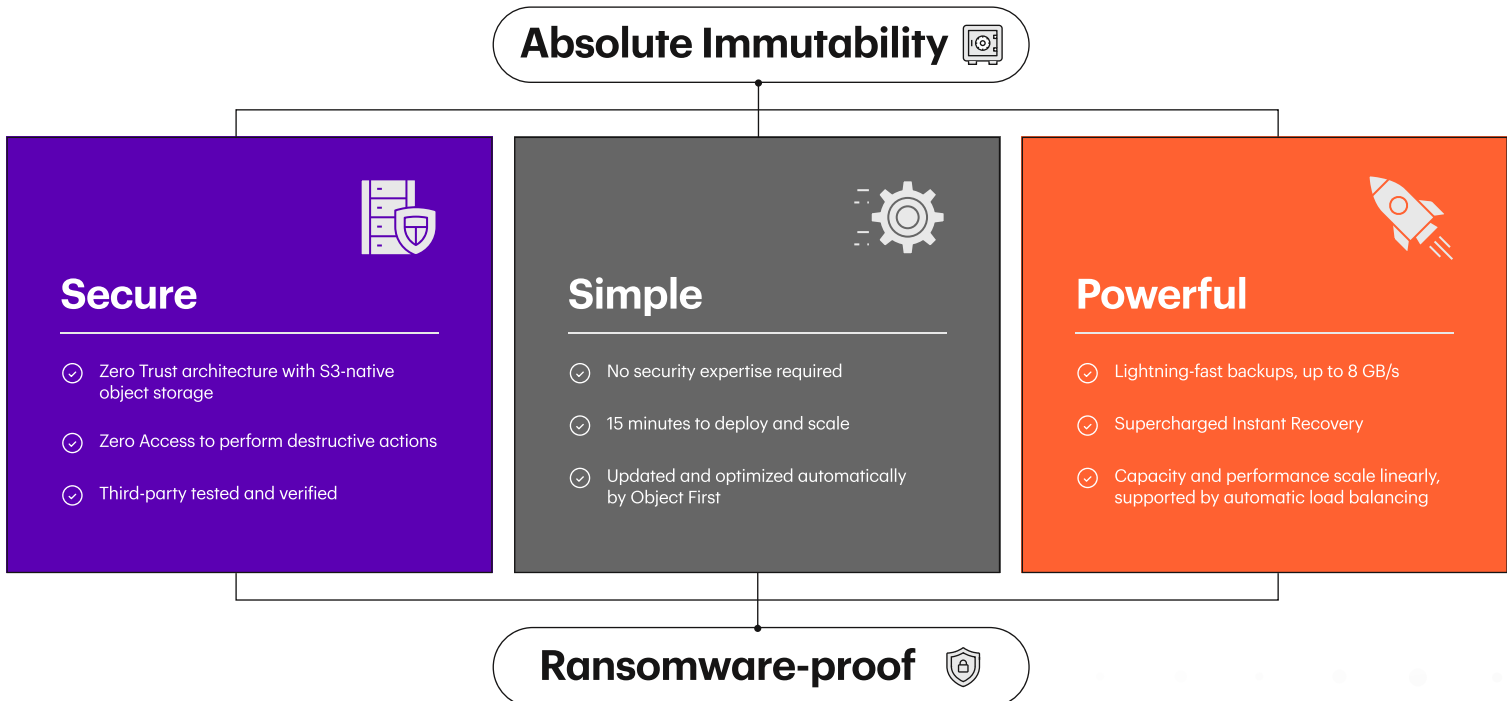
Absolute Immutability

Secure

Zero Trust architecture with S3-native object storage

Zero Access to perform destructive actions

Third-party tested and verified

Simple

No security expertise required

15 minutes to deploy and scale

Updated and optimized automatically by Object First

Powerful

Lightning-fast backups, up to 8 GB/s

Supercharged Instant Recovery

Capacity and performance scale linearly, supported by automatic load balancing

Ransomware-proof